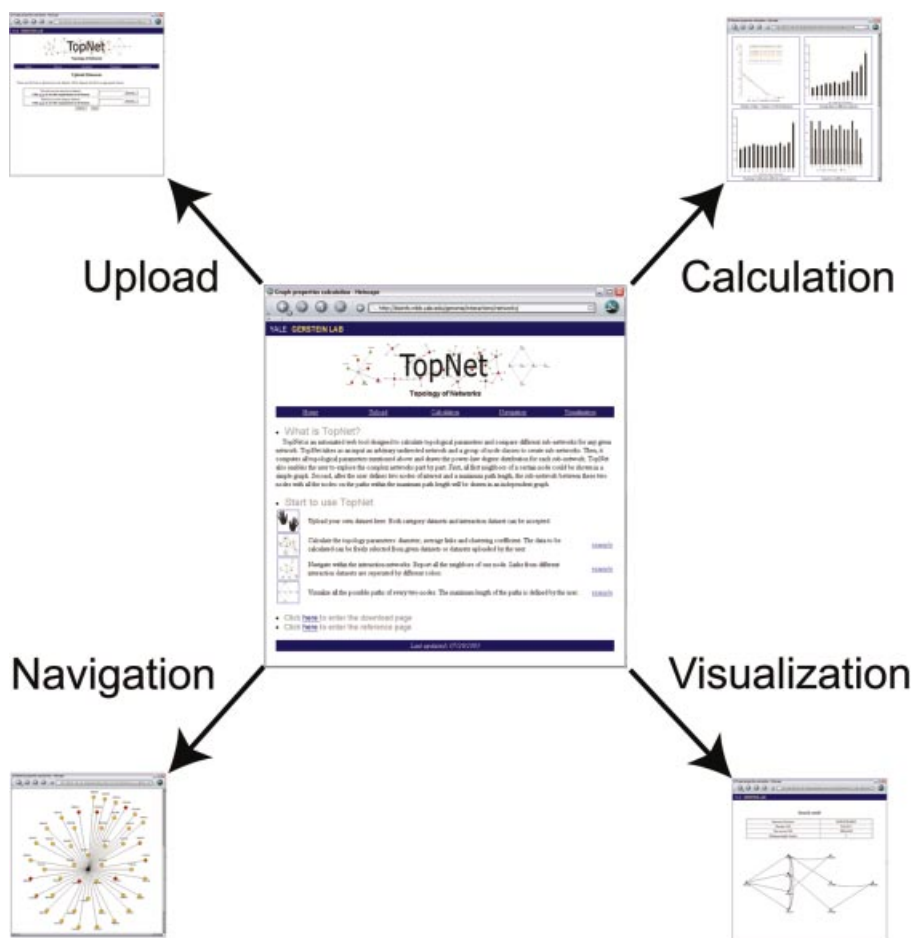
Upload

Calculation

Navigation

Visualization

Graph properties calculation - Netscape

http://bioinfo.mbb.yale.edu/genome/interactions/network/

YALE GERSTEIN LAB

TopNet

Topology of Networks

Home | Upload | Calculation | Navigation | Visualization

• What is TopNet?

TopNet is an automated web tool designed to calculate topological parameters and compare different sub-networks for any given network. TopNet takes as an input an arbitrary undirected network and a group of node classes to create sub-networks. Then, it computes all topological parameters mentioned above and draws the power-law degree distribution for each sub-network. TopNet also enables the user to explore the complex networks part by part. First, all first neighbors of a certain node could be shown in a simple graph. Second, after the user defines two nodes of interest and a maximum path length, the sub-network between these two nodes with all the nodes on the paths within the maximum path length will be shown in an independent graph.

• Start to use TopNet

Upload your own dataset here. Both category datasets and interaction datasets can be accepted.

Calculate the topology parameters: diameter, average links and clustering coefficient. The data to be calculated can be freely selected from given datasets or datasets uploaded by the user. example

Navigate within the interaction networks. Report all the neighbors of one node. Links from different interaction datasets are separated by different colors. example

Visualize all the possible paths of every two nodes. The maximum length of the paths is defined by the user. example

• Click here to enter the download page
• Click here to enter the reference page

Last updated: 07/20/2003